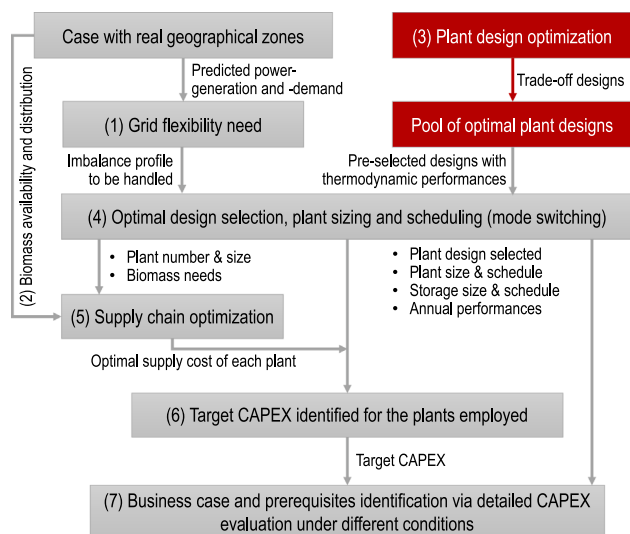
Case with real geographical zones

(3) Plant design optimization

Predicted power-generation and -demand

Trade-off designs

(1) Grid flexibility need

Pool of optimal plant designs

(2) Biomass availability and distribution

Imbalance profile to be handled

Pre-selected designs with thermodynamic performances

(4) Optimal design selection, plant sizing and scheduling (mode switching)

• Plant number & size
• Biomass needs

• Plant design selected
• Plant size & schedule
• Storage size & schedule
• Annual performances

(5) Supply chain optimization

Optimal supply cost of each plant

(6) Target CAPEX identified for the plants employed

Target CAPEX

(7) Business case and prerequisites identification via detailed CAPEX evaluation under different conditions